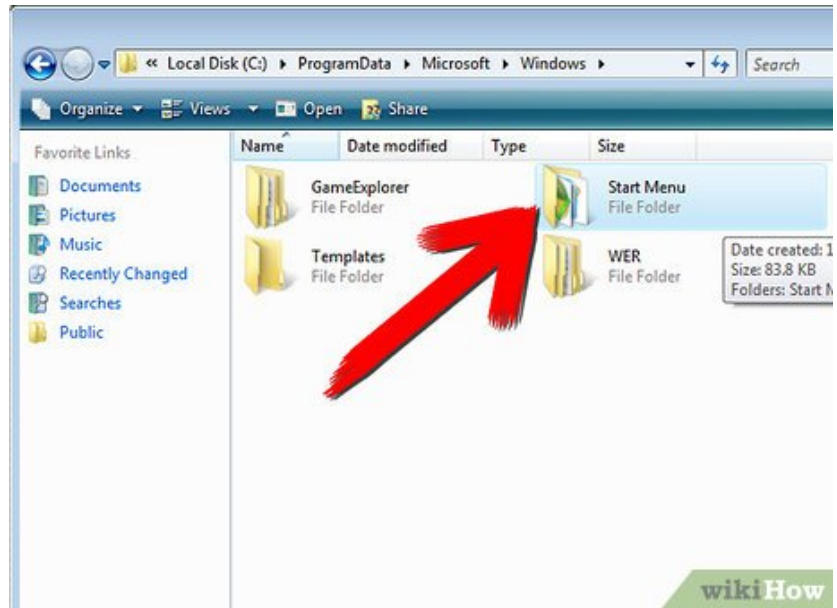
« Local Disk (C:) ▸ ProgramData ▸ Microsoft ▸ Windows ▸

Search

Organize ▾ Views ▾ Open Share

Favorite Links

Documents

Pictures

Music

Recently Changed

Searches

Public

Name

Date modified

Type

Size

GameExplorer
File Folder

Start Menu
File Folder

Templates
File Folder

WER
File Folder

Date created: 1
Size: 83.8 KB
Folders: Start M

wikiHow